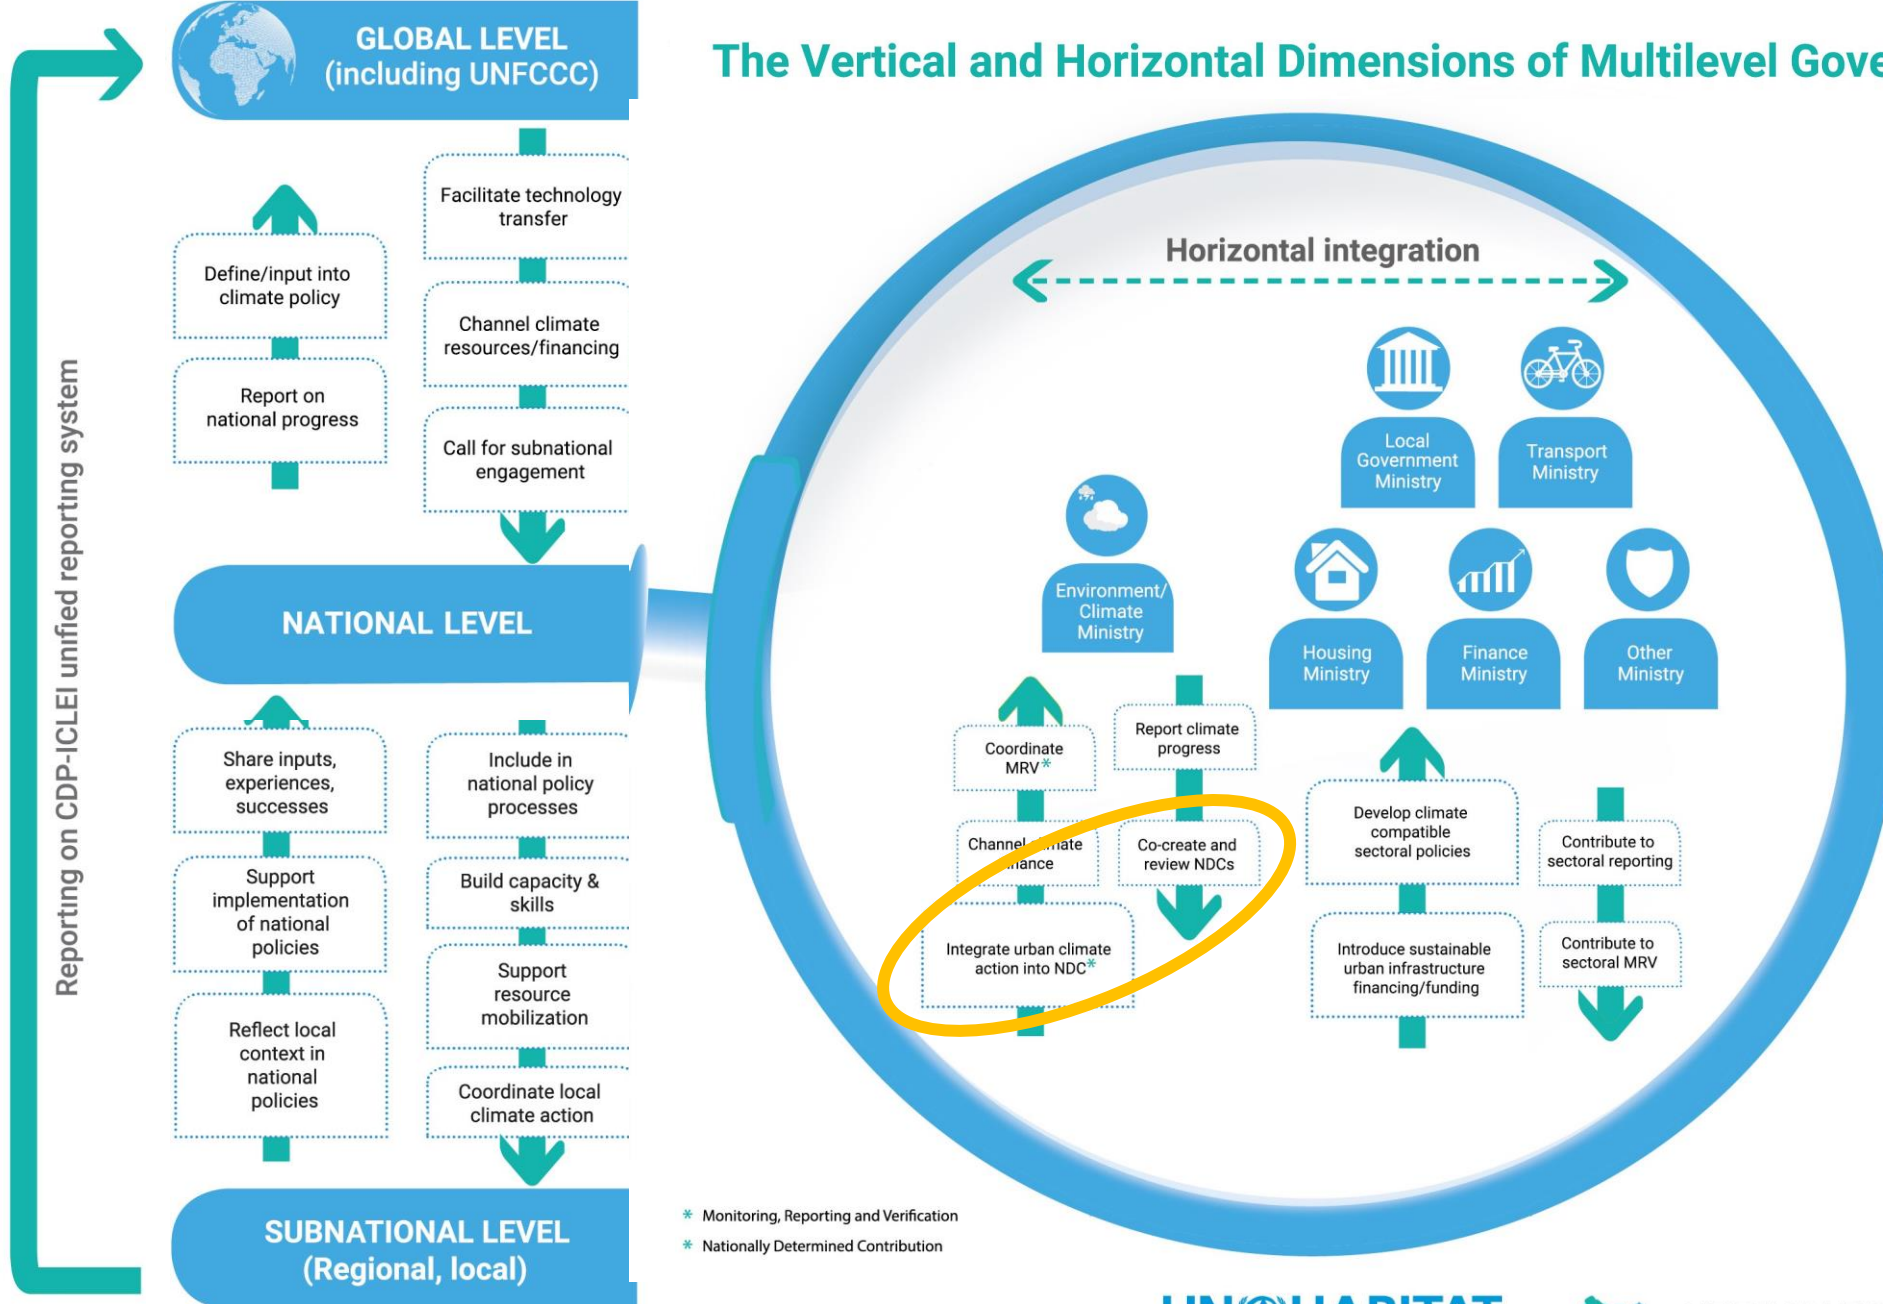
GLOBAL LEVEL (including UNFCCC)

The Vertical and Horizontal Dimensions of Multilevel Gove

Reporting on CDP-ICLEI unified reporting system

Define/input into climate policy

Report on national progress

Facilitate technology transfer

Channel climate resources/financing

Call for subnational engagement

NATIONAL LEVEL

Share inputs, experiences, successes

Support implementation of national policies

Reflect local context in national policies

Include in national policy processes

Build capacity & skills

Support resource mobilization

Coordinate local climate action

SUBNATIONAL LEVEL (Regional, local)

Horizontal integration

Local Government Ministry

Transport Ministry

Environment/ Climate Ministry

Housing Ministry

Finance Ministry

Other Ministry

Coordinate MRV*

Report climate progress

Channel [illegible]mate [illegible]ance

Co-create and review NDCs

Integrate urban climate action into NDC*

Develop climate compatible sectoral policies

Introduce sustainable urban infrastructure financing/funding

Contribute to sectoral reporting

Contribute to sectoral MRV

* Monitoring, Reporting and Verification

* Nationally Determined Contribution

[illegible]